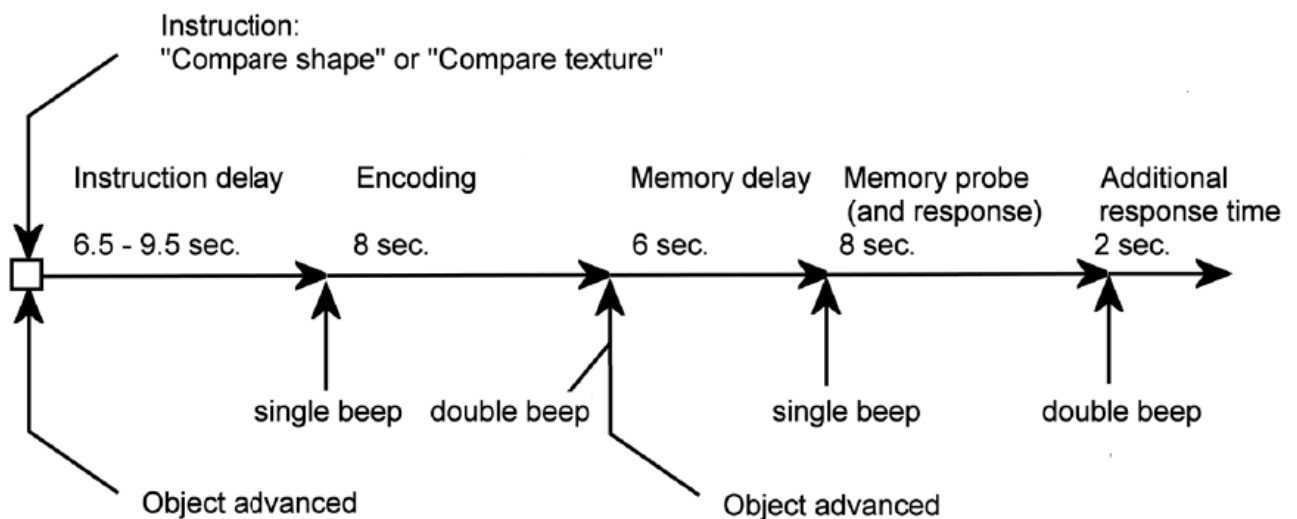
Instruction:
"Compare shape" or "Compare texture"

Instruction delay
6.5 - 9.5 sec.

Encoding
8 sec.

Memory delay
6 sec.

Memory probe
(and response)
8 sec.

Additional
response time
2 sec.

single beep

double beep

single beep

double beep

Object advanced

Object advanced